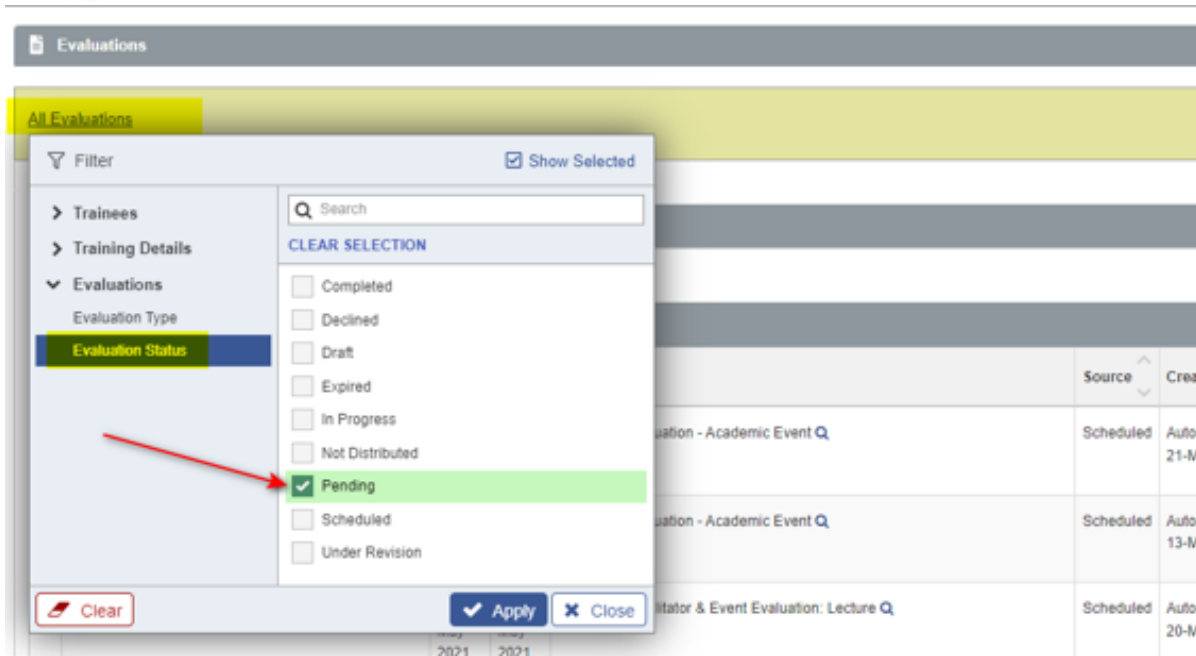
Evaluations

All Evaluations

Filter

Show Selected

Trainees

Training Details

Evaluations

Evaluation Type

Evaluation Status

Search

CLEAR SELECTION

Completed

Declined

Draft

Expired

In Progress

Not Distributed

Pending

Scheduled

Under Revision

Clear

Apply

Close

| | Source | Crea |
|---|---|---|
| uation - Academic Event | Scheduled | Auto 21-M |
| uation - Academic Event | Scheduled | Auto 13-M |
| litator & Event Evaluation: Lecture | Scheduled | Auto 20-M |

May 2021 May 2021